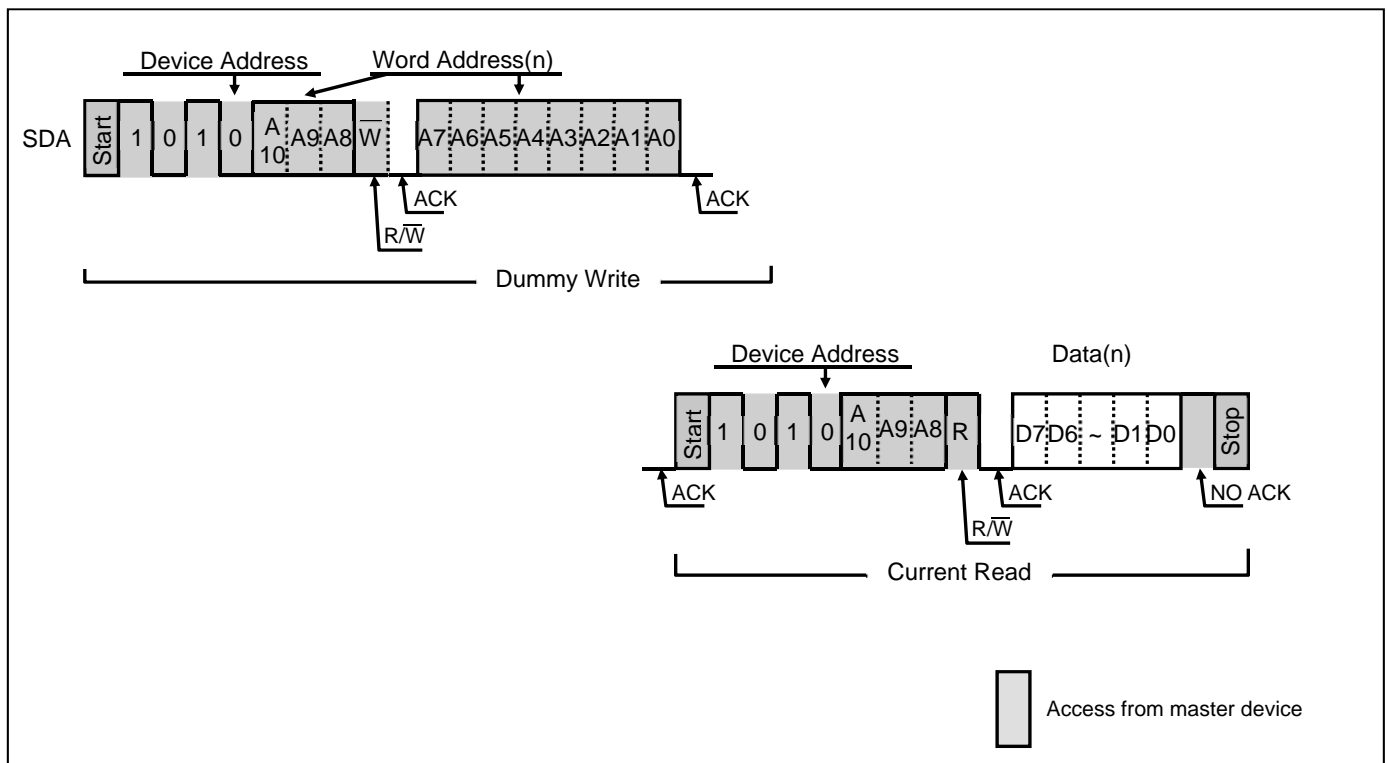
Device Address

Word Address(n)

SDA Start 1 0 1 0 A 10 A9 A8 $\overline{W}$ A7 A6 A5 A4 A3 A2 A1 A0

ACK

ACK

R/$\overline{W}$

Dummy Write

Device Address

Data(n)

Start 1 0 1 0 A 10 A9 A8 R D7 D6 ~ D1 D0 Stop

ACK

ACK

NO ACK

R/$\overline{W}$

Current Read

Access from master device